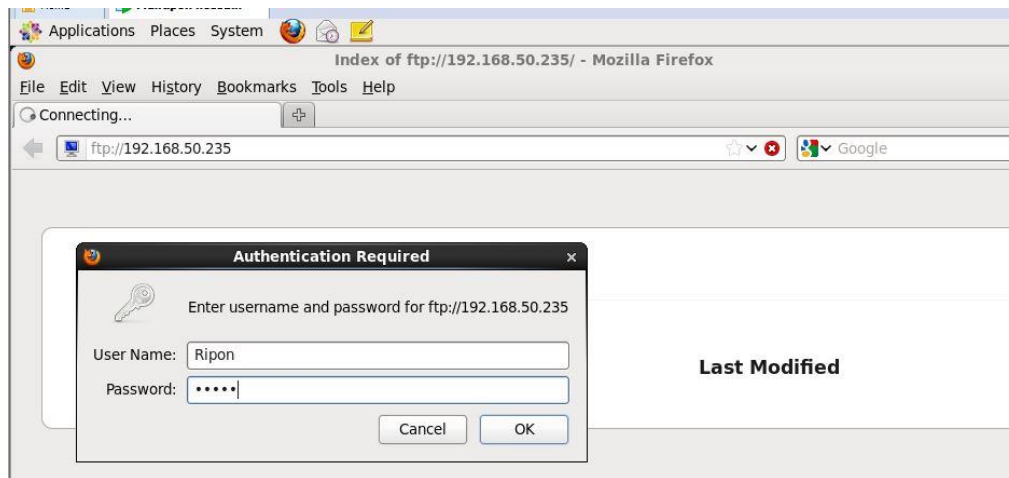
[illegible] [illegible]

Applications Places System

Index of ftp://192.168.50.235/ - Mozilla Firefox

File Edit View History Bookmarks Tools Help

Connecting...

ftp://192.168.50.235

Google

Authentication Required

Enter username and password for ftp://192.168.50.235

User Name: Ripon

Password: •••••

Cancel OK

Last Modified